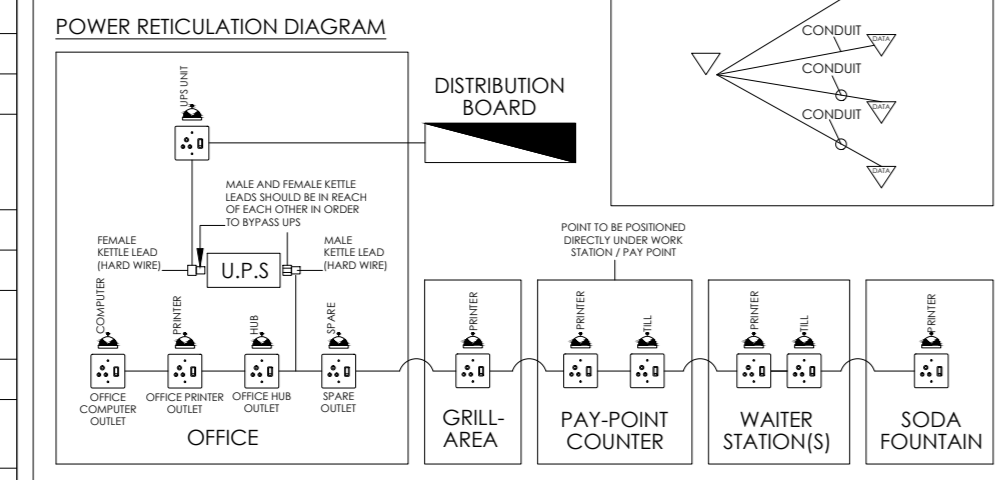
POWER RETICULATION DIAGRAM

CONDUIT
DATA
CONDUIT
DATA
CONDUIT
DATA

UPS UNIT

DISTRIBUTION BOARD

MALE AND FEMALE KETTLE LEADS SHOULD BE IN REACH OF EACH OTHER IN ORDER TO BYPASS UPS

FEMALE KETTLE LEAD (HARD WIRE)

U.P.S

MALE KETTLE LEAD (HARD WIRE)

POINT TO BE POSITIONED DIRECTLY UNDER WORK STATION / PAY POINT

COMPUTER
PRINTER
HUB
SPARE
PRINTER
PRINTER
TILL
PRINTER
TILL
PRINTER

OFFICE COMPUTER OUTLET
OFFICE PRINTER OUTLET
OFFICE HUB OUTLET
SPARE OUTLET

OFFICE

GRILL-AREA

PAY-POINT COUNTER

WAITER STATION(S)

SODA FOUNTAIN